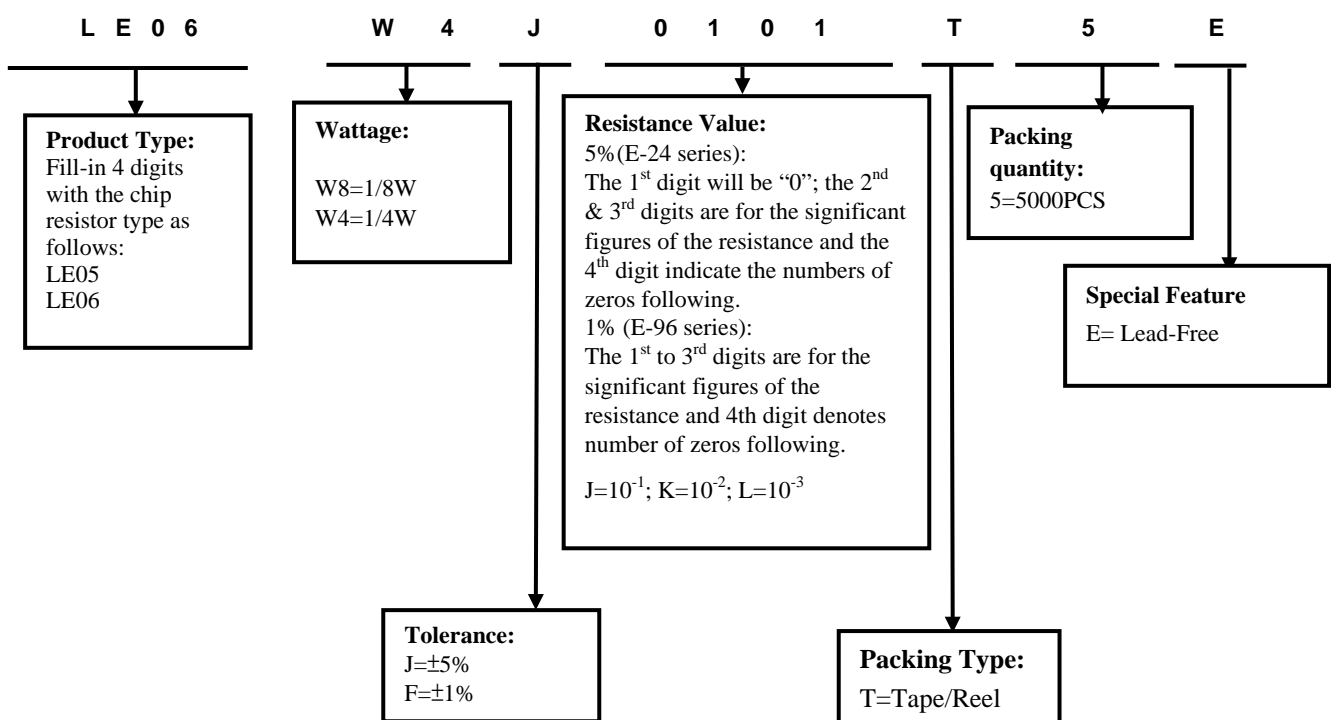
L E 0 6 W 4 J 0 1 0 1 T 5 E

**Product Type:**
Fill-in 4 digits with the chip resistor type as follows:
LE05
LE06

**Wattage:**

W8=1/8W
W4=1/4W

**Resistance Value:**
5%(E-24 series):
The $1^{st}$ digit will be "0"; the $2^{nd}$ & $3^{rd}$ digits are for the significant figures of the resistance and the $4^{th}$ digit indicate the numbers of zeros following.
1% (E-96 series):
The $1^{st}$ to $3^{rd}$ digits are for the significant figures of the resistance and 4th digit denotes number of zeros following.

$J=10^{-1}$; $K=10^{-2}$; $L=10^{-3}$

**Packing quantity:**
5=5000PCS

**Special Feature**
E= Lead-Free

**Tolerance:**
J=±5%
F=±1%

**Packing Type:**
T=Tape/Reel